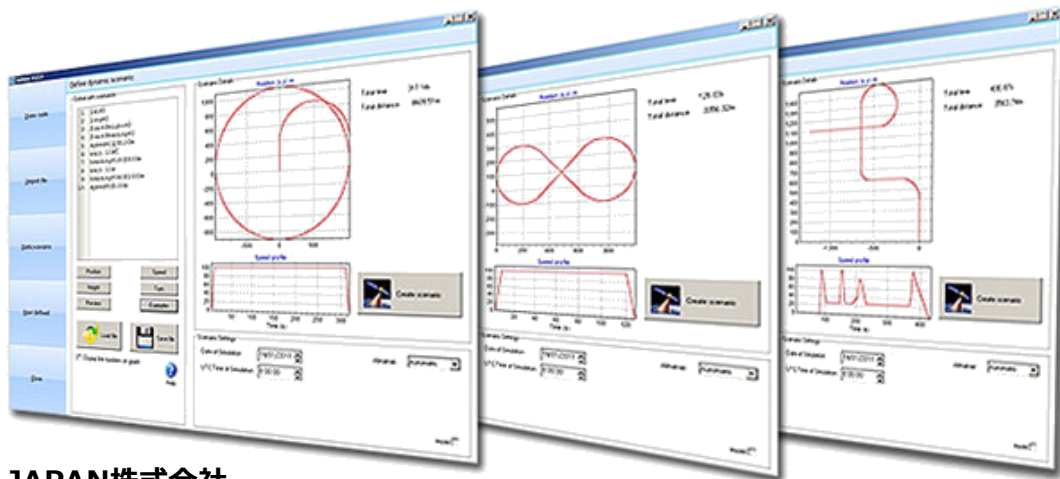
Define dynamic scenario

Create scenario

Create scenario

Create scenario

Speed profile

Speed profile

Speed profile

Scenario Settings

Scenario Settings

Scenario Settings

Load file

Save file

JAPAN株式会社